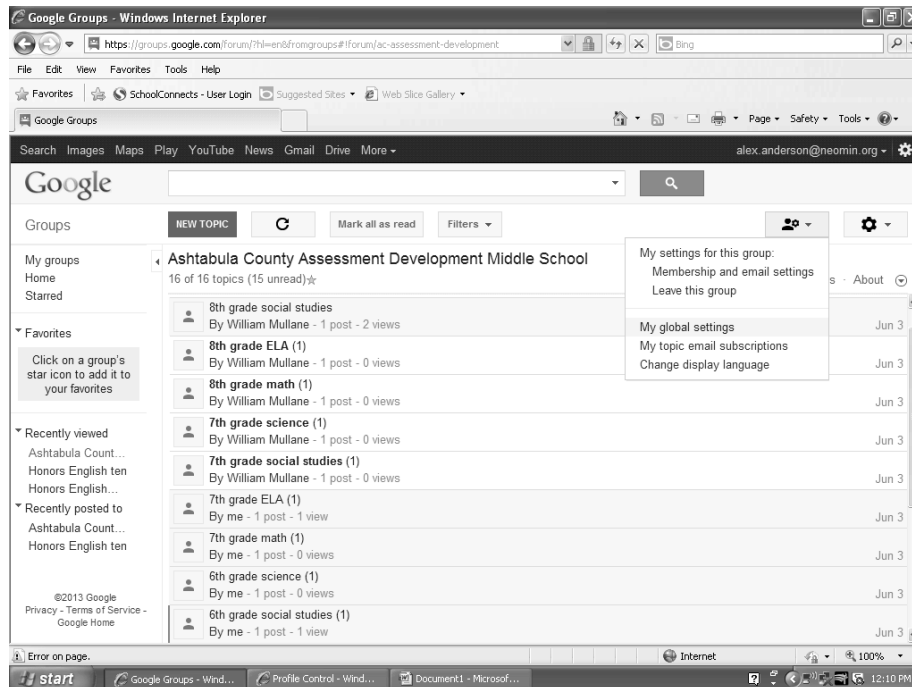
Google Groups - Windows Internet Explorer

https://groups.google.com/forum/?hl=en&fromgroups#!forum/ac-assessment-development

Bing

File Edit View Favorites Tools Help

Favorites SchoolConnects - User Login Suggested Sites Web Slice Gallery

Google Groups

Page Safety Tools

Search Images Maps Play YouTube News Gmail Drive More

alex.anderson@neomin.org

Google

Groups

NEW TOPIC

Mark all as read

Filters

My groups
Home
Starred

Favorites

Click on a group's star icon to add it to your favorites

Recently viewed
Ashtabula Count...
Honors English ten
Honors English...

Recently posted to
Ashtabula Count...
Honors English ten

©2013 Google
Privacy - Terms of Service - Google Home

Ashtabula County Assessment Development Middle School
16 of 16 topics (15 unread)

My settings for this group:
Membership and email settings
Leave this group

My global settings
My topic email subscriptions
Change display language

s About

8th grade social studies
By William Mullane - 1 post - 2 views
Jun 3

8th grade ELA (1)
By William Mullane - 1 post - 0 views
Jun 3

8th grade math (1)
By William Mullane - 1 post - 0 views
Jun 3

7th grade science (1)
By William Mullane - 1 post - 0 views
Jun 3

7th grade social studies (1)
By William Mullane - 1 post - 0 views
Jun 3

7th grade ELA (1)
By me - 1 post - 1 view
Jun 3

7th grade math (1)
By me - 1 post - 0 views
Jun 3

6th grade science (1)
By me - 1 post - 0 views
Jun 3

6th grade social studies (1)
By me - 1 post - 1 view
Jun 3

Error on page.

Internet

100%

start

Google Groups - Wind...

Profile Control - Wind...

Document1 - Microsof...

12:10 PM